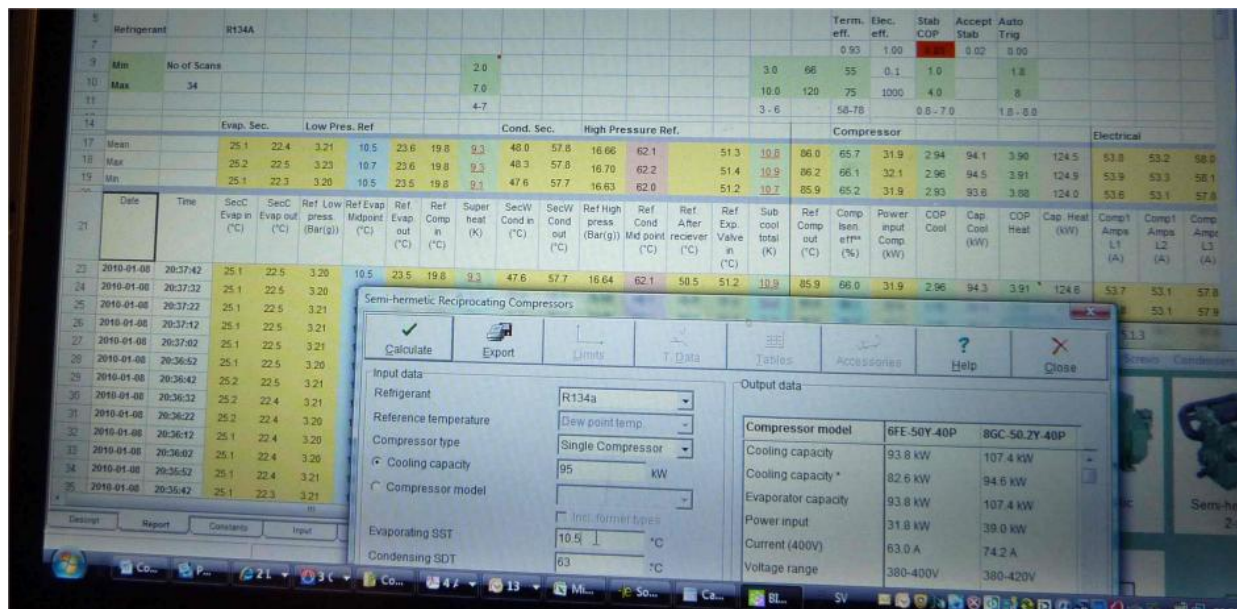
| 5 | Refrigerant | | R134A | | | | | | | | | | | | | | | | | Term. eff. | Elec. eff. | Stab COP | Accept Stab | Auto Trig |
|---|---|---|---|---|---|---|---|---|---|---|---|---|---|---|---|---|---|---|---|---|---|---|---|---|
| 7 | | | | | | | | | | | | | | | | | | | | 0.93 | 1.00 | 4.80 | 0.02 | 0.00 |
| 9 | Min | No of Scans | | | | | | | 2.0 | | | | | | | | 3.0 | 66 | | 55 | 0.1 | 1.0 | | 1.8 |
| 10 | Max | 34 | | | | | | | 7.0 | | | | | | | | 10.0 | 120 | | 75 | 1000 | 4.0 | | 8 |
| 11 | | | | | | | | | 4-7 | | | | | | | | 3 - 6 | | | 58-78 | | 0.8 - 7.0 | | 1.8 - 8.0 |

| 14 | | | Evap. Sec. | | Low Pres. Ref | | | | | Cond. Sec. | | High Pressure Ref. | | | | | | | | Compressor | | | | | | | | Electrical | | |
|---|---|---|---|---|---|---|---|---|---|---|---|---|---|---|---|---|---|---|---|---|---|---|---|---|---|---|---|---|---|---|
| 17 | Mean | | 25.1 | 22.4 | 3.21 | 10.5 | 23.6 | 19.8 | 9.3 | 48.0 | 57.8 | 16.66 | 62.1 | | 51.3 | 10.8 | 86.0 | 65.7 | 31.9 | 2.94 | 94.1 | 3.90 | 124.5 | 53.8 | 53.2 | 58.0 |
| 18 | Max | | 25.2 | 22.5 | 3.23 | 10.7 | 23.6 | 19.8 | 9.3 | 48.3 | 57.8 | 16.70 | 62.2 | | 51.4 | 10.9 | 86.2 | 66.1 | 32.1 | 2.96 | 94.5 | 3.91 | 124.9 | 53.9 | 53.3 | 58.1 |
| 19 | Min | | 25.1 | 22.3 | 3.20 | 10.5 | 23.5 | 19.8 | 9.1 | 47.6 | 57.7 | 16.63 | 62.0 | | 51.2 | 10.7 | 85.9 | 65.2 | 31.9 | 2.93 | 93.6 | 3.88 | 124.0 | 53.6 | 53.1 | 57.8 |
| 21 | Date | Time | SecC Evap in (°C) | SecC Evap out (°C) | Ref Low press. (Bar(g)) | Ref Evap Midpoint (°C) | Ref. Evap. out (°C) | Ref Comp in (°C) | Super heat (K) | SecW Cond in (°C) | SecW Cond out (°C) | Ref High press (Bar(g)) | Ref Cond Mid point (°C) | Ref. After reciever (°C) | Ref Exp. Valve in (°C) | Sub cool total (K) | Ref Comp out (°C) | Comp Isen. eff** (%) | Power input Comp. (kW) | COP Cool | Cap. Cool (kW) | COP Heat | Cap. Heat (kW) | Comp1 Amps L1 (A) | Comp1 Amps L2 (A) | Comp Amps L3 (A) |
| 23 | 2010-01-08 | 20:37:42 | 25.1 | 22.5 | 3.20 | 10.5 | 23.5 | 19.8 | 9.3 | 47.6 | 57.7 | 16.64 | 62.1 | 50.5 | 51.2 | 10.9 | 85.9 | 66.0 | 31.9 | 2.96 | 94.3 | 3.91 | 124.6 | 53.7 | 53.1 | 57.8 |
| 24 | 2010-01-08 | 20:37:32 | 25.1 | 22.5 | 3.20 | | | | | | | | | | | | | | | | | | | | 53.1 | 57.9 |
| 25 | 2010-01-08 | 20:37:22 | 25.1 | 22.5 | 3.21 | | | | | | | | | | | | | | | | | | | 53.3 | | |
| 26 | 2010-01-08 | 20:37:12 | 25.1 | 22.5 | 3.21 | | | | | | | | | | | | | | | | | | | | | |
| 27 | 2010-01-08 | 20:37:02 | 25.1 | 22.5 | 3.21 | | | | | | | | | | | | | | | | | | | | | |
| 28 | 2010-01-08 | 20:36:52 | 25.1 | 22.5 | 3.20 | | | | | | | | | | | | | | | | | | | | | |
| 29 | 2010-01-08 | 20:36:42 | 25.2 | 22.5 | 3.21 | | | | | | | | | | | | | | | | | | | | | |
| 30 | 2010-01-08 | 20:36:32 | 25.2 | 22.4 | 3.21 | | | | | | | | | | | | | | | | | | | | | |
| 31 | 2010-01-08 | 20:36:22 | 25.2 | 22.4 | 3.20 | | | | | | | | | | | | | | | | | | | | | |
| 32 | 2010-01-08 | 20:36:12 | 25.1 | 22.4 | 3.20 | | | | | | | | | | | | | | | | | | | | | |
| 33 | 2010-01-08 | 20:36:02 | 25.1 | 22.4 | 3.20 | | | | | | | | | | | | | | | | | | | | | |
| 34 | 2010-01-08 | 20:35:52 | 25.1 | 22.4 | 3.21 | | | | | | | | | | | | | | | | | | | | | |
| 35 | 2010-01-08 | 20:35:42 | 25.1 | 22.3 | 3.21 | | | | | | | | | | | | | | | | | | | | | |

Descript | Report | Constants | Input

Semi-hermetic Reciprocating Compressors

Calculate | Export | Limits | T. Data | Tables | Accessories | Help | Close

Input data
Refrigerant: R134a
Reference temperature: Dew point temp
Compressor type: Single Compressor
Cooling capacity: 95 kW
Compressor model
Incl. former types
Evaporating SST: 10.5 °C
Condensing SDT: 63 °C

Output data

| Compressor model | 6FE-50Y-40P | 8GC-50.2Y-40P |
|---|---|---|
| Cooling capacity | 93.8 kW | 107.4 kW |
| Cooling capacity * | 82.6 kW | 94.6 kW |
| Evaporator capacity | 93.8 kW | 107.4 kW |
| Power input | 31.8 kW | 39.0 kW |
| Current (400V) | 63.0 A | 74.2 A |
| Voltage range | 380-400V | 380-420V |

Screw | Condenser | Semi-h

Co... | P... | 21 | 3 | Co... | 4 | 13 | Mi... | So... | Ca... | BL... | SV